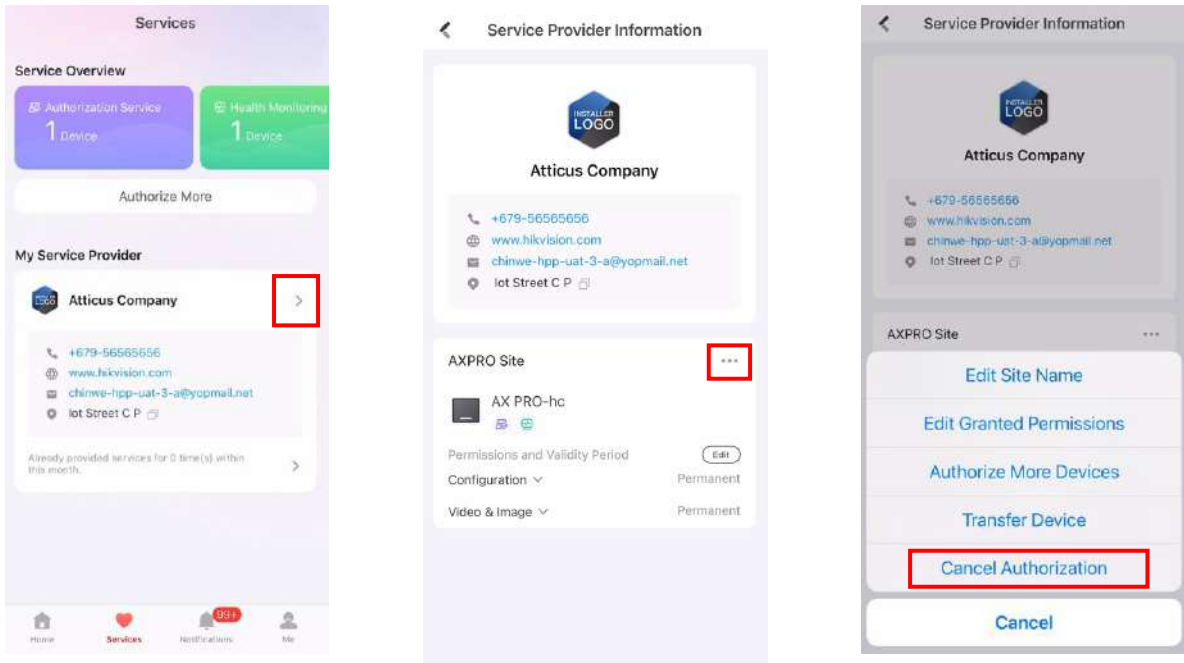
Services

Service Overview

Authorization Service
1 Device

Health Monitoring
1 Device

Authorize More

My Service Provider

LOGO Atticus Company >

+679-56565656
www.hikvision.com
chinwe-hpp-uat-3-a@yopmail.net
lot Street C P

Already provided services for 0 time(s) within this month. >

Home
Services
99+ Notifications
Me

Service Provider Information

INSTALLER LOGO

Atticus Company

+679-56565656
www.hikvision.com
chinwe-hpp-uat-3-a@yopmail.net
lot Street C P

AXPRO Site ···

AX PRO-hc

Permissions and Validity Period Edit
Configuration Permanent
Video & Image Permanent

Service Provider Information

INSTALLER LOGO

Atticus Company

+679-56565656
www.hikvision.com
chinwe-hpp-uat-3-a@yopmail.net
lot Street C P

AXPRO Site ···

Edit Site Name
Edit Granted Permissions
Authorize More Devices
Transfer Device
Cancel Authorization

Cancel